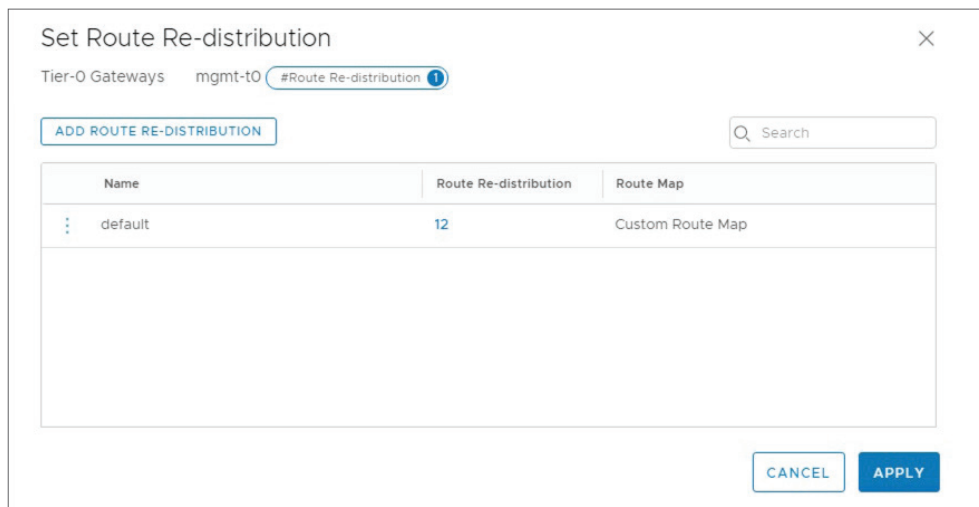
Set Route Re-distribution

×

Tier-0 Gateways mgmt-t0 #Route Re-distribution 1

ADD ROUTE RE-DISTRIBUTION

Search

| | Name | Route Re-distribution | Route Map |
|---|---|---|---|
| ⋮ | default | 12 | Custom Route Map |

CANCEL APPLY